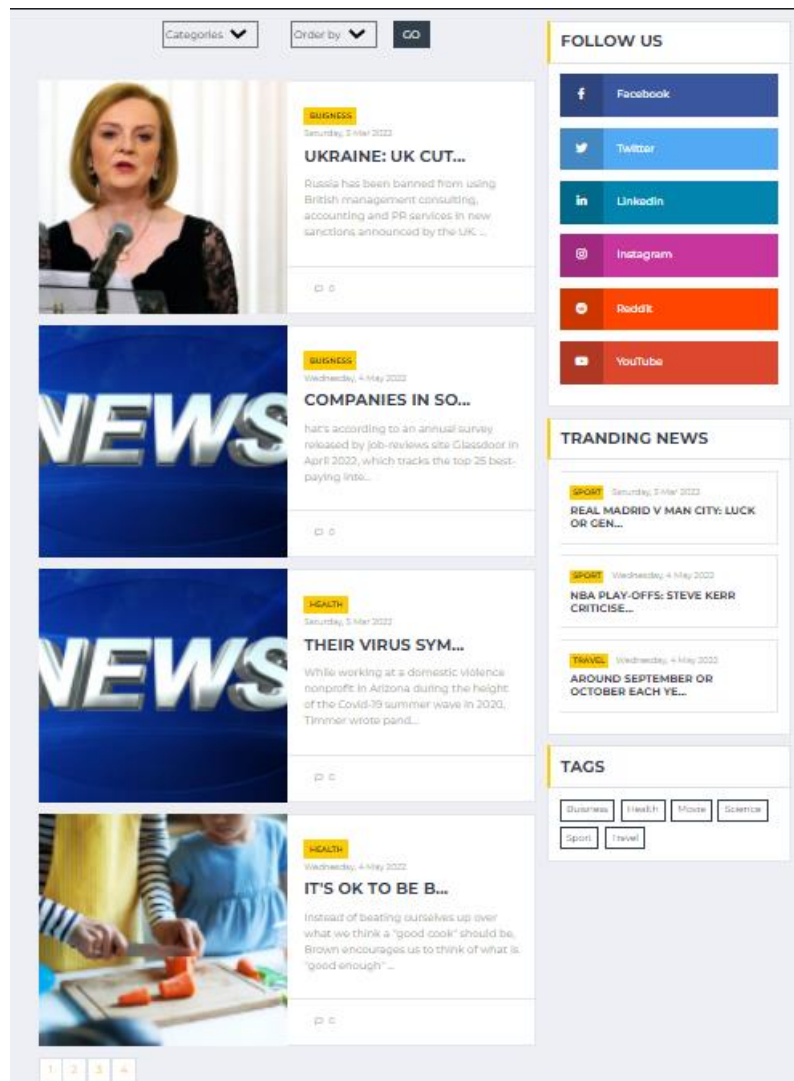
Categories

Order by

GO

BUSINESS

Saturday, 5 Mar 2022

UKRAINE: UK CUT...

Russia has been banned from using British management consulting, accounting and PR services in new sanctions announced by the UK. ...

0

NEWS

BUSINESS

Wednesday, 4 May 2022

COMPANIES IN SO...

hat's according to an annual survey released by job-reviews site Glassdoor in April 2022, which tracks the top 25 best-paying inte...

0

NEWS

HEALTH

Saturday, 5 Mar 2022

THEIR VIRUS SYM...

While working at a domestic violence nonprofit in Arizona during the height of the Covid-19 summer wave in 2020, Timmer wrote pand...

0

HEALTH

Wednesday, 4 May 2022

IT'S OK TO BE B...

Instead of beating ourselves up over what we think a "good cook" should be, Brown encourages us to think of what is "good enough" ...

0

1 2 3 4

FOLLOW US

Facebook

Twitter

Linkedin

Instagram

Reddit

YouTube

TRANDING NEWS

SPORT Saturday, 5 Mar 2022

REAL MADRID V MAN CITY: LUCK OR GEN...

SPORT Wednesday, 4 May 2022

NBA PLAY-OFFS: STEVE KERR CRITICISE...

TRAVEL Wednesday, 4 May 2022

AROUND SEPTEMBER OR OCTOBER EACH YE...

TAGS

Business Health Movie Science Sport Travel